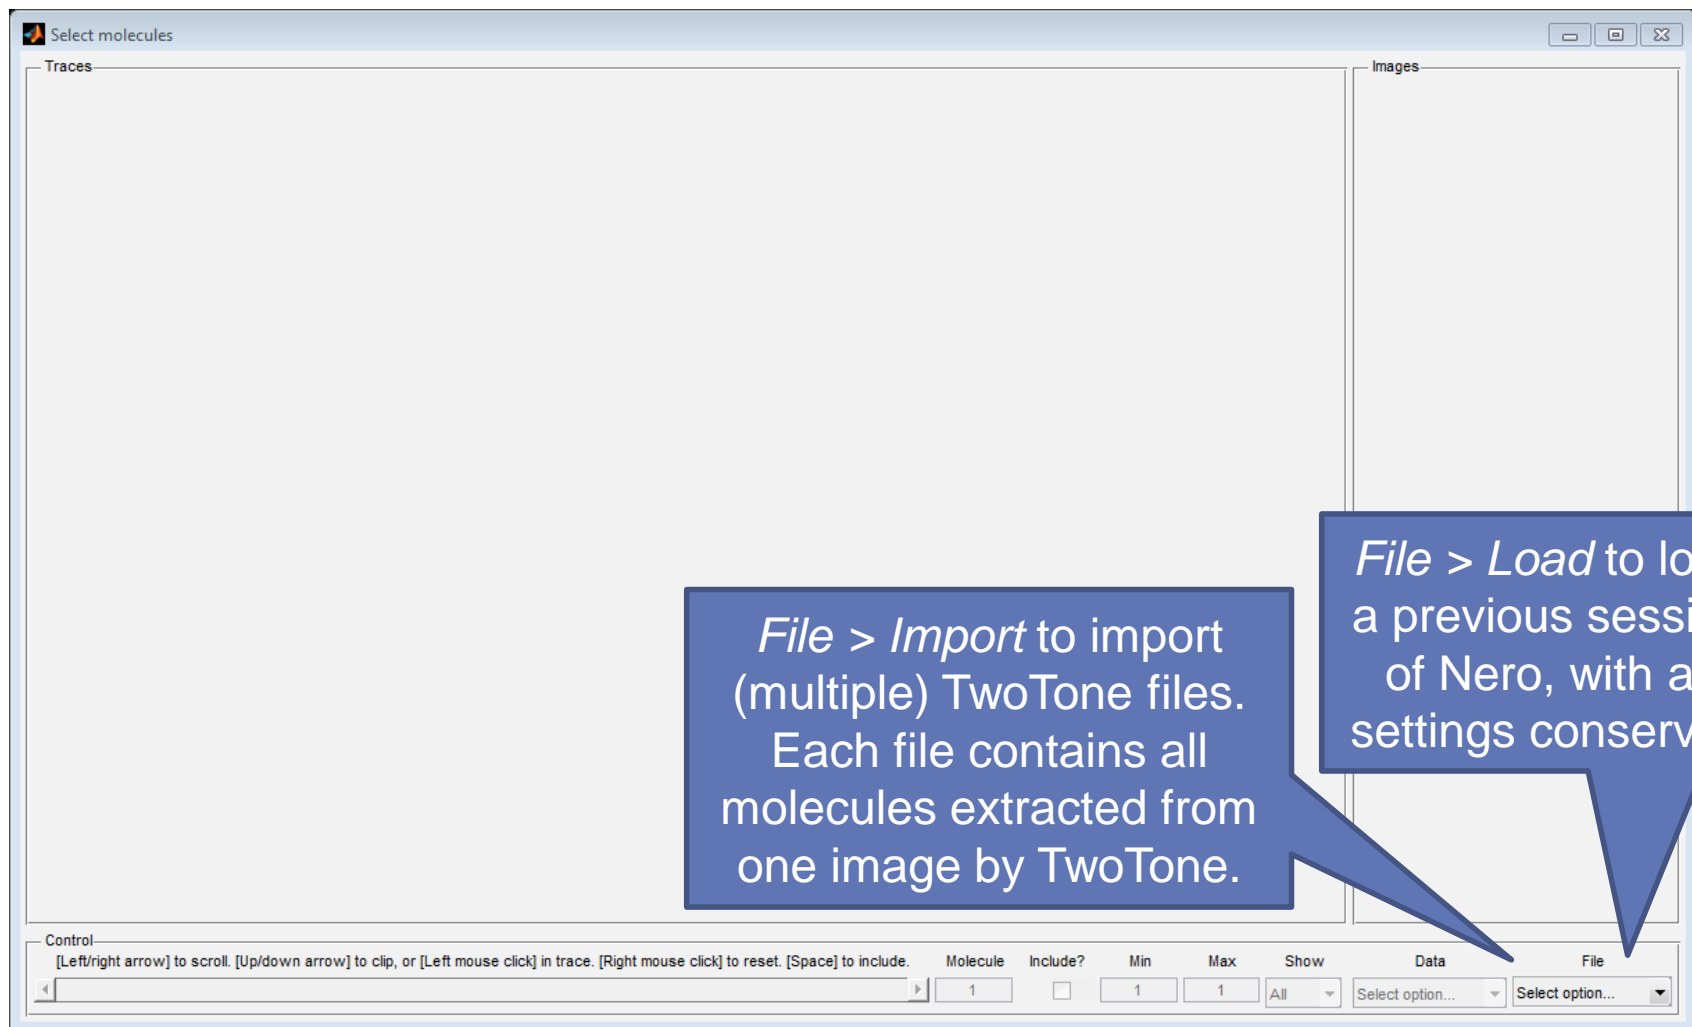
Select molecules

Traces

Images

File > Load to lo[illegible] a previous sessi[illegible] of Nero, with a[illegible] settings conserv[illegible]

File > Import to import (multiple) TwoTone files. Each file contains all molecules extracted from one image by TwoTone.

Control

[Left/right arrow] to scroll. [Up/down arrow] to clip, or [Left mouse click] in trace. [Right mouse click] to reset. [Space] to include.

| Molecule | Include? | Min | Max | Show | Data | File |
|---|---|---|---|---|---|---|
| 1 | | 1 | 1 | All | Select option... | Select option... |